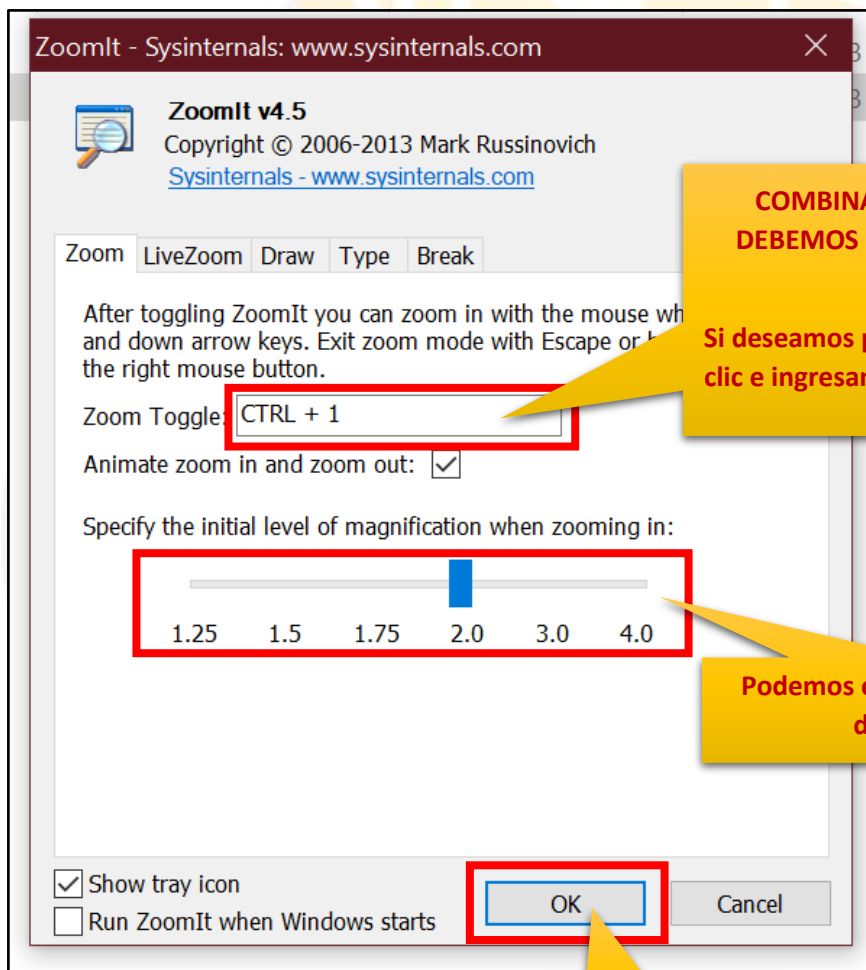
ZoomIt - Sysinternals: www.sysinternals.com

ZoomIt v4.5
Copyright © 2006-2013 Mark Russinovich
Sysinternals - www.sysinternals.com

Zoom | LiveZoom | Draw | Type | Break

After toggling ZoomIt you can zoom in with the mouse wh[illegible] and down arrow keys. Exit zoom mode with Escape or b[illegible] the right mouse button.

Zoom Toggle: CTRL + 1

Animate zoom in and zoom out: ✓

Specify the initial level of magnification when zooming in:

1.25 1.5 1.75 2.0 3.0 4.0

✓ Show tray icon
Run ZoomIt when Windows starts

OK
Cancel

COMBINA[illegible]
DEBEMOS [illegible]

Si deseamos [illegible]
clic e ingresar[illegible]

Podemos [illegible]
d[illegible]